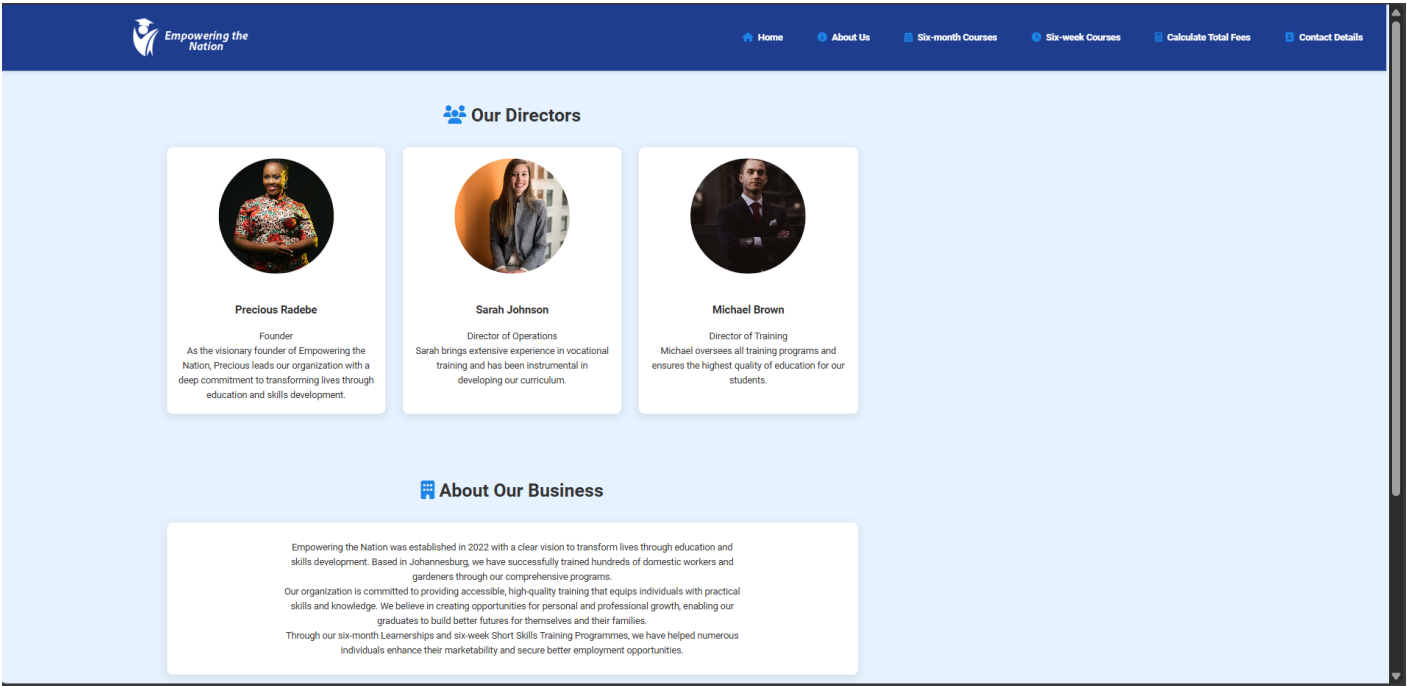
Empowering the Nation

Home
About Us
Six-month Courses
Six-week Courses
Calculate Total Fees
Contact Details

Our Directors

Precious Radebe

Founder
As the visionary founder of Empowering the Nation, Precious leads our organization with a deep commitment to transforming lives through education and skills development.

Sarah Johnson

Director of Operations
Sarah brings extensive experience in vocational training and has been instrumental in developing our curriculum.

Michael Brown

Director of Training
Michael oversees all training programs and ensures the highest quality of education for our students.

About Our Business

Empowering the Nation was established in 2022 with a clear vision to transform lives through education and skills development. Based in Johannesburg, we have successfully trained hundreds of domestic workers and gardeners through our comprehensive programs.
Our organization is committed to providing accessible, high-quality training that equips individuals with practical skills and knowledge. We believe in creating opportunities for personal and professional growth, enabling our graduates to build better futures for themselves and their families.
Through our six-month Learnerships and six-week Short Skills Training Programmes, we have helped numerous individuals enhance their marketability and secure better employment opportunities.